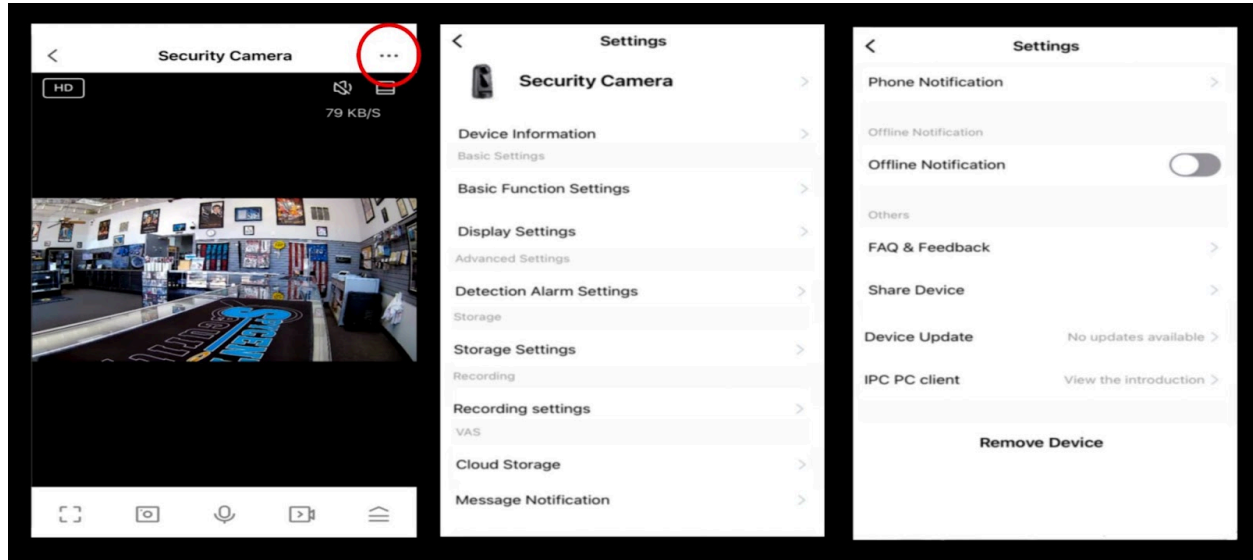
<
Security Camera
...
HD
79 KB/S

<
Settings
Security Camera
>
Device Information
>
Basic Settings
Basic Function Settings
>
Display Settings
>
Advanced Settings
Detection Alarm Settings
>
Storage
Storage Settings
>
Recording
Recording settings
>
VAS
Cloud Storage
>
Message Notification
>

<
Settings
Phone Notification
>
Offline Notification
Offline Notification
Others
FAQ & Feedback
>
Share Device
>
Device Update
No updates available >
IPC PC client
View the introduction >
Remove Device